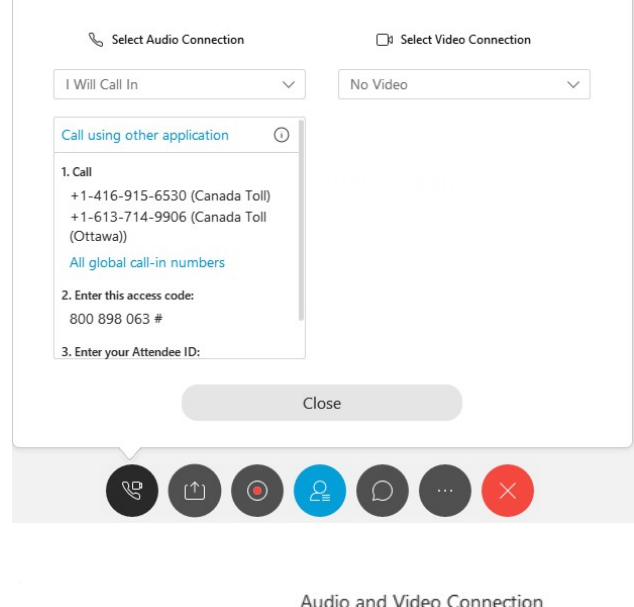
Select Audio Connection

Select Video Connection

I Will Call In

No Video

Call using other application

1. Call

+1-416-915-6530 (Canada Toll)

+1-613-714-9906 (Canada Toll (Ottawa))

All global call-in numbers

2. Enter this access code:

800 898 063 #

3. Enter your Attendee ID:

Close

Audio and Video Connection